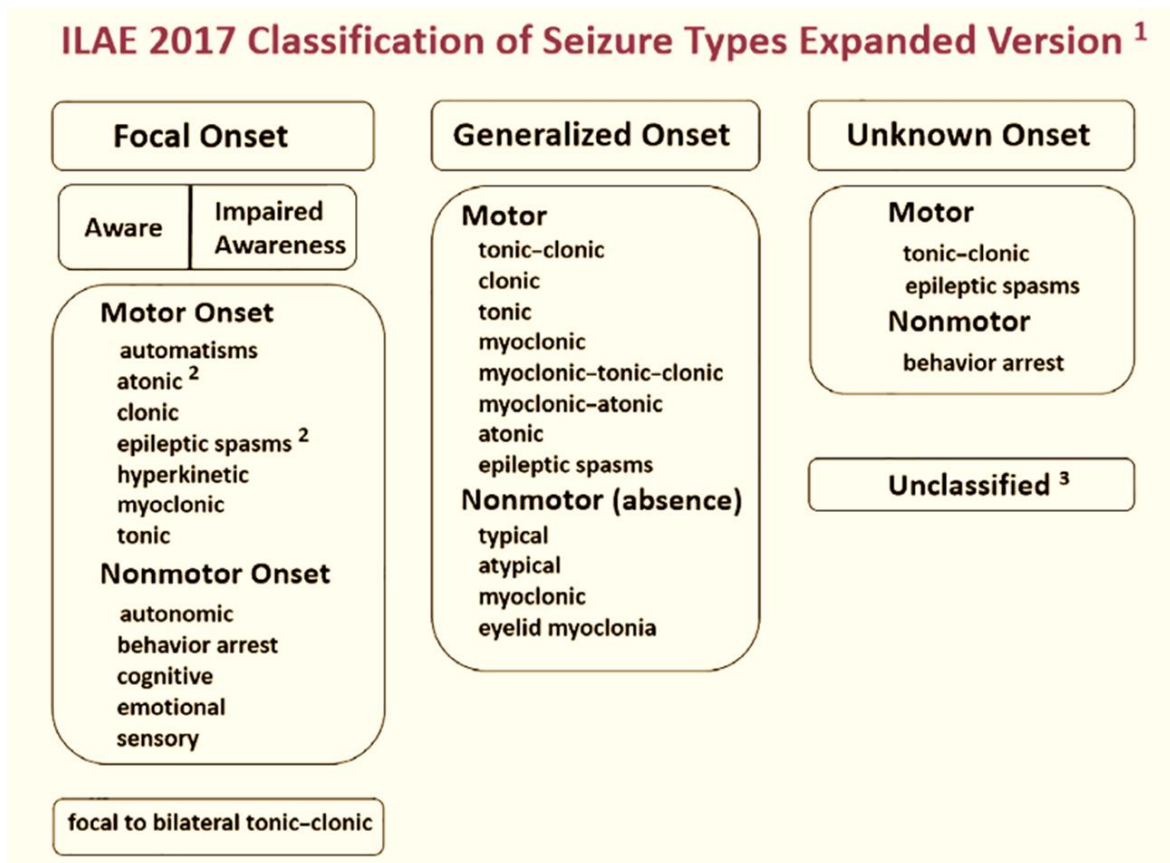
ILAE 2017 Classification of Seizure Types Expanded Version $^1$

Focal Onset

Aware

Impaired Awareness

Motor Onset
automatisms
atonic $^2$
clonic
epileptic spasms $^2$
hyperkinetic
myoclonic
tonic

Nonmotor Onset
autonomic
behavior arrest
cognitive
emotional
sensory

focal to bilateral tonic–clonic

Generalized Onset

Motor
tonic–clonic
clonic
tonic
myoclonic
myoclonic–tonic–clonic
myoclonic–atonic
atonic
epileptic spasms

Nonmotor (absence)
typical
atypical
myoclonic
eyelid myoclonia

Unknown Onset

Motor
tonic–clonic
epileptic spasms

Nonmotor
behavior arrest

Unclassified $^3$